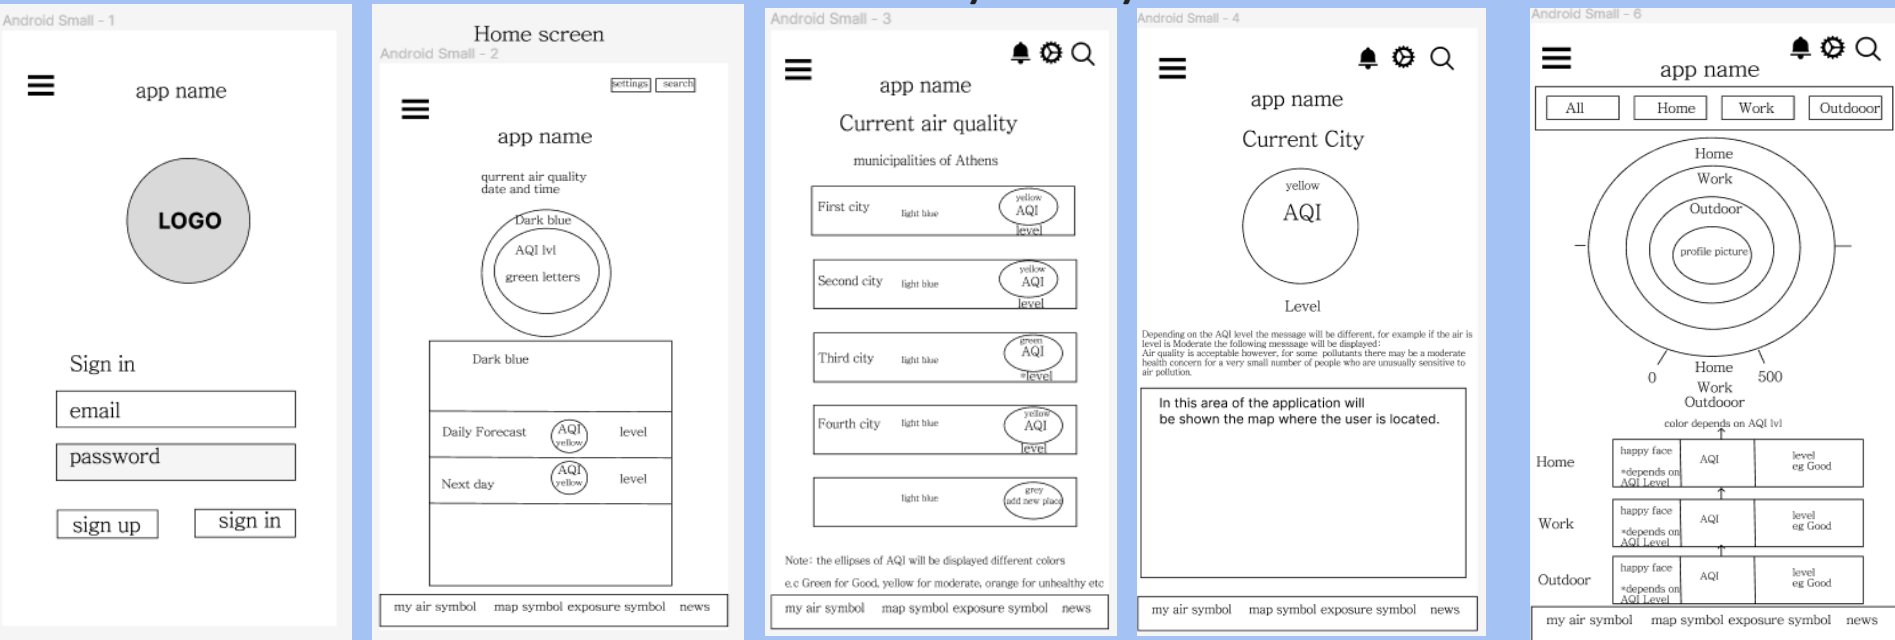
Android Small - 1

app name

LOGO

Sign in

email

password

sign up

sign in

Home screen

Android Small - 2

settings search

app name

qurrent air quality
date and time

Dark blue
AQI lvl
green letters

Dark blue

Daily Forecast AQI yellow level

Next day AQI yellow level

my air symbol map symbol exposure symbol news

Android Small - 3

app name

Current air quality

municipalities of Athens

First city light blue yellow AQI level

Second city light blue yellow AQI level

Third city light blue green AQI level

Fourth city light blue yellow AQI level

light blue grey add new place

Note: the ellipses of AQI will be displayed different colors

e.c Green for Good, yellow for moderate, orange for unhealthy etc

my air symbol map symbol exposure symbol news

Android Small - 4

app name

Current City

yellow
AQI

Level

Depending on the AQI level the message will be different, for example if the air is level is Moderate the following message will be displayed:
Air quality is acceptable however, for some pollutants there may be a moderate health concern for a very small number of people who are unusually sensitive to air pollution.

In this area of the application will be shown the map where the user is located.

my air symbol map symbol exposure symbol news

Android Small - 6

app name

| All | Home | Work | Outdoor |
|---|---|---|---|

Home
Work
Outdoor
profile picture

0 500

Home
Work
Outdoor

color depends on AQI lvl

| | | | |
|---|---|---|---|
| Home | happy face *depends on AQI Level | AQI | level eg Good |
| Work | happy face *depends on AQI Level | AQI | level eg Good |
| Outdoor | happy face *depends on AQI Level | AQI | level eg Good |

my air symbol map symbol exposure symbol news